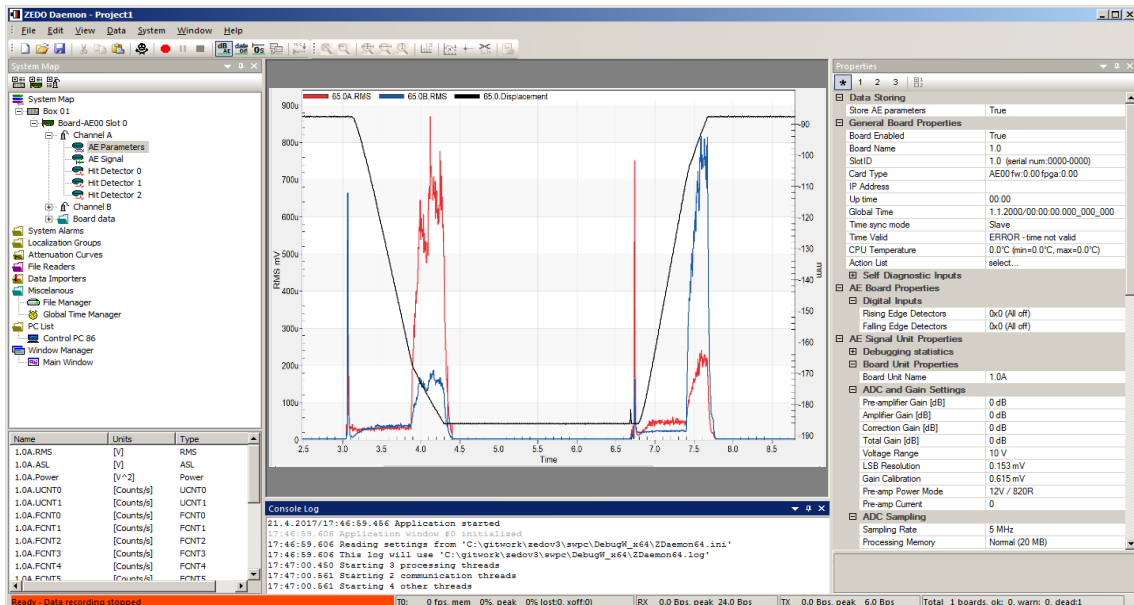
ZEDO Daemon - Project1

File Edit View Data System Window Help

System Map

System Map
Box 01
Board-AE00 Slot 0
Channel A
AE Parameters
AE Signal
Hit Detector 0
Hit Detector 1
Hit Detector 2
Channel B
Board data
System Alarms
Localization Groups
Attenuation Curves
File Readers
Data Importers
Miscelanous
File Manager
Global Time Manager
PC List
Control PC 86
Window Manager
Main Window

| Name | Units | Type |
|---|---|---|
| 1.0A.RMS | [V] | RMS |
| 1.0A.ASL | [V] | ASL |
| 1.0A.Power | [V^2] | Power |
| 1.0A.UCNT0 | [Counts/s] | UCNT0 |
| 1.0A.UCNT1 | [Counts/s] | UCNT1 |
| 1.0A.FCNT0 | [Counts/s] | FCNT0 |
| 1.0A.FCNT1 | [Counts/s] | FCNT1 |
| 1.0A.FCNT2 | [Counts/s] | FCNT2 |
| 1.0A.FCNT3 | [Counts/s] | FCNT3 |
| 1.0A.FCNT4 | [Counts/s] | FCNT4 |
| 1.0A.FCNT5 | [Counts/s] | FCNT5 |

65.0A.RMS 65.0B.RMS 65.0.Displacement

900u 800u 700u 600u 500u 400u 300u 200u 100u 0
RMS mV
-90 -100 -110 -120 -130 -140 -150 -160 -170 -180 -190
mm
2.5 3.0 3.5 4.0 4.5 5.0 5.5 6.0 6.5 7.0 7.5 8.0 8.5
Time

Console Log
21.4.2017/17:46:59.456 Application started
17:46:59.606 Application window #0 initialized
17:46:59.606 Reading settings from 'C:\gitwork\zedov3\swpc\DebugW_x64\ZDaemon64.ini'
17:46:59.606 This log will use 'C:\gitwork\zedov3\swpc\DebugW_x64\ZDaemon64.log'
17:47:00.450 Starting 3 processing threads
17:47:00.561 Starting 2 communication threads
17:47:00.561 Starting 4 other threads

Properties
1 2 3

Data Storing
Store AE parameters | True
General Board Properties
Board Enabled | True
Board Name | 1.0
SlotID | 1.0 (serial num:0000-0000)
Card Type | AE00 fw:0.00 fpga:0.00
IP Address |
Up time | 00:00
Global Time | 1.1.2000/00:00:00.000_000_000
Time sync mode | Slave
Time Valid | ERROR - time not valid
CPU Temperature | 0.0°C (min=0.0°C, max=0.0°C)
Action List | select...
Self Diagnostic Inputs
AE Board Properties
Digital Inputs
Rising Edge Detectors | 0x0 (All off)
Falling Edge Detectors | 0x0 (All off)
AE Signal Unit Properties
Debugging statistics
Board Unit Properties
Board Unit Name | 1.0A
ADC and Gain Settings
Pre-amplifier Gain [dB] | 0 dB
Amplifier Gain [dB] | 0 dB
Correction Gain [dB] | 0 dB
Total Gain [dB] | 0 dB
Voltage Range | 10 V
LSB Resolution | 0.153 mV
Gain Calibration | 0.615 mV
Pre-amp Power Mode | 12V / 820R
Pre-amp Current | 0
ADC Sampling
Sampling Rate | 5 MHz
Processing Memory | Normal (20 MB)

Ready - Data recording stopped | T0: 0 fps, mem 0%, peak 0% lost:0, xoff:0 | RX 0.0 Bps, peak 24.0 Bps | TX 0.0 Bps, peak 6.0 Bps | Total 1 boards, ok: 0, warn: 0, dead:1